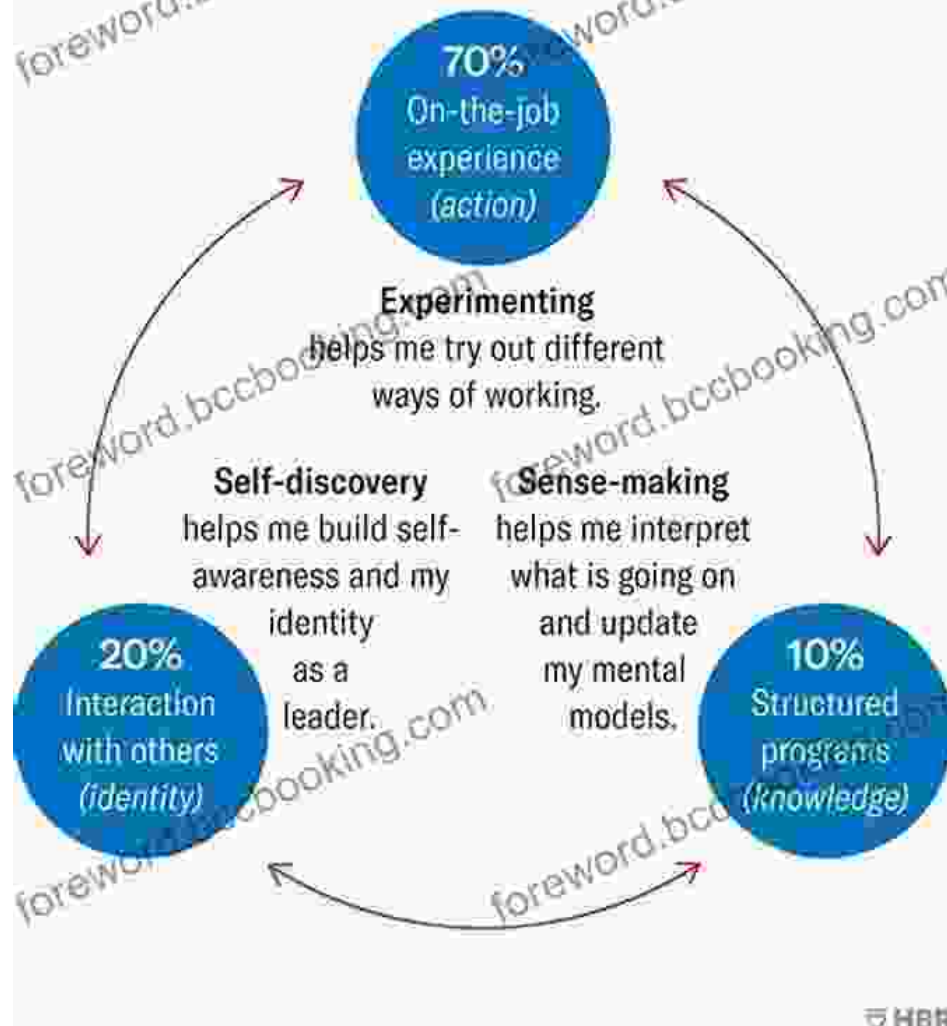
70%
On-the-job
experience
(action)

Experimenting
helps me try out different
ways of working.

Self-discovery
helps me build self-awareness and my identity as a leader.

Sense-making
helps me interpret what is going on and update my mental models.

20%
Interaction
with others
(identity)

10%
Structured
programs
(knowledge)

foreword.bccbooking.com
foreword.bccbooking.com
foreword.bccbooking.com
foreword.bccbooking.com
foreword.bccbooking.com
foreword.bccbooking.com

HBR